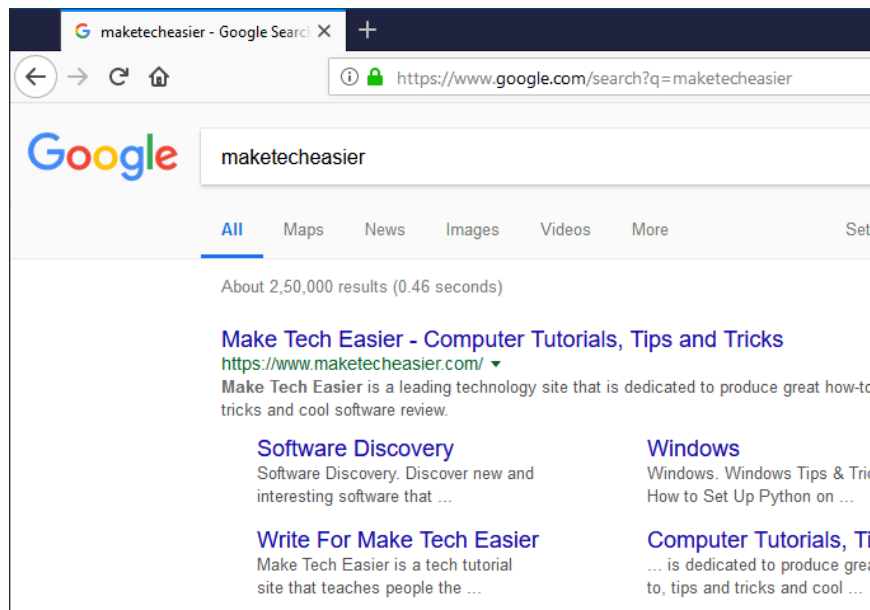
maketecheasier - Google Searc ×

https://www.google.com/search?q=maketecheasier

Google

maketecheasier

All Maps News Images Videos More Set

About 2,50,000 results (0.46 seconds)

Make Tech Easier - Computer Tutorials, Tips and Tricks
https://www.maketecheasier.com/
Make Tech Easier is a leading technology site that is dedicated to produce great how-to tricks and cool software review.

Software Discovery
Software Discovery. Discover new and interesting software that ...

Windows
Windows. Windows Tips & Tri How to Set Up Python on ...

Write For Make Tech Easier
Make Tech Easier is a tech tutorial site that teaches people the ...

Computer Tutorials, Ti
... is dedicated to produce grea to, tips and tricks and cool ...